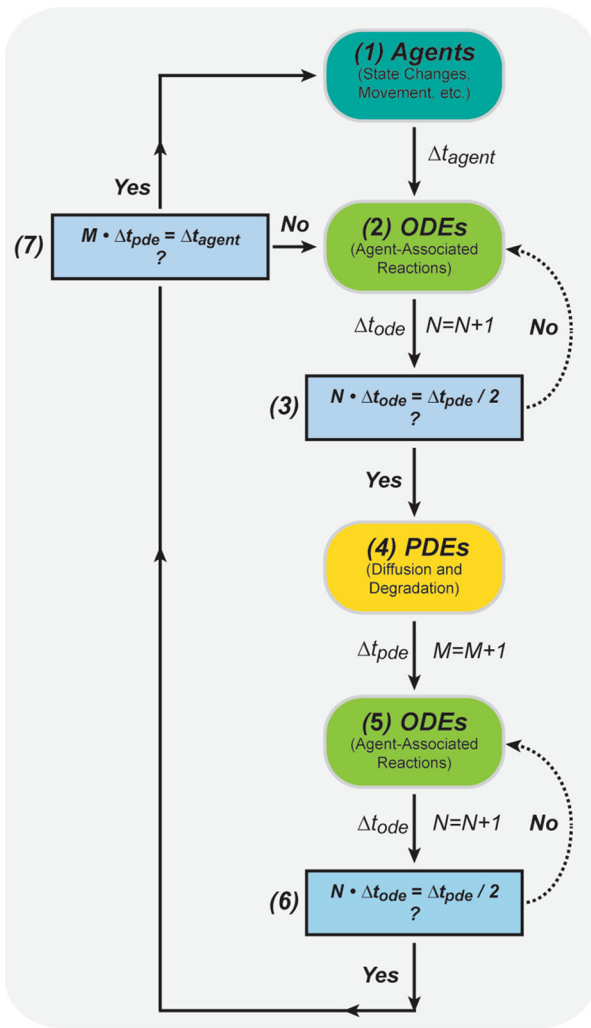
(1) Agents
(State Changes, Movement, etc.)

$\Delta t_{agent}$

Yes

(7) $M \cdot \Delta t_{pde} = \Delta t_{agent}$ ?

No

(2) ODEs
(Agent-Associated Reactions)

$\Delta t_{ode}$ $N=N+1$

No

(3) $N \cdot \Delta t_{ode} = \Delta t_{pde} / 2$ ?

Yes

(4) PDEs
(Diffusion and Degradation)

$\Delta t_{pde}$ $M=M+1$

(5) ODEs
(Agent-Associated Reactions)

$\Delta t_{ode}$ $N=N+1$

No

(6) $N \cdot \Delta t_{ode} = \Delta t_{pde} / 2$ ?

Yes